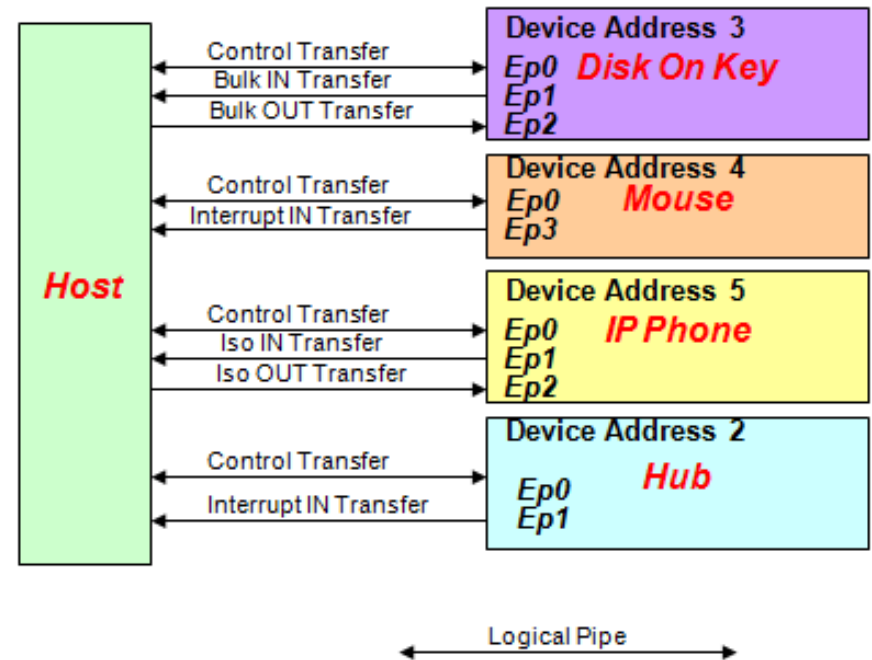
Host

Control Transfer
Bulk IN Transfer
Bulk OUT Transfer

Device Address 3
Ep0
Ep1
Ep2
Disk On Key

Control Transfer
Interrupt IN Transfer

Device Address 4
Ep0
Ep3
Mouse

Control Transfer
Iso IN Transfer
Iso OUT Transfer

Device Address 5
Ep0
Ep1
Ep2
IP Phone

Control Transfer
Interrupt IN Transfer

Device Address 2
Ep0
Ep1
Hub

Logical Pipe